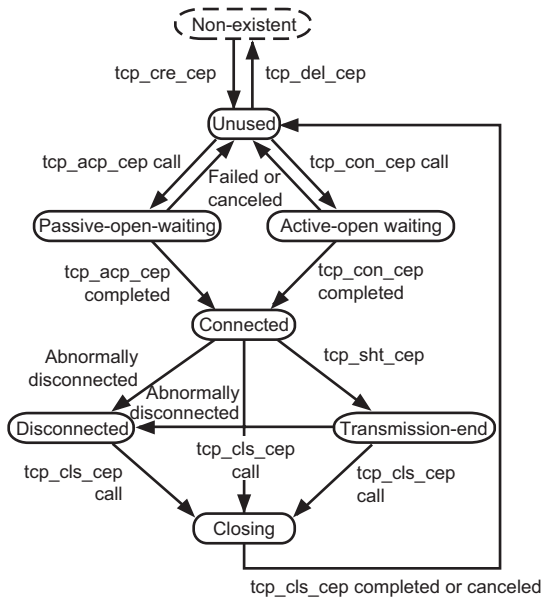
Non-existent

tcp_cre_cep

tcp_del_cep

Unused

tcp_acp_cep call

Failed or canceled

tcp_con_cep call

Passive-open-waiting

Active-open waiting

tcp_acp_cep completed

tcp_con_cep completed

Connected

Abnormally disconnected

tcp_sht_cep

Abnormally disconnected

Disconnected

Transmission-end

tcp_cls_cep call

tcp_cls_cep call

tcp_cls_cep call

Closing

tcp_cls_cep completed or canceled